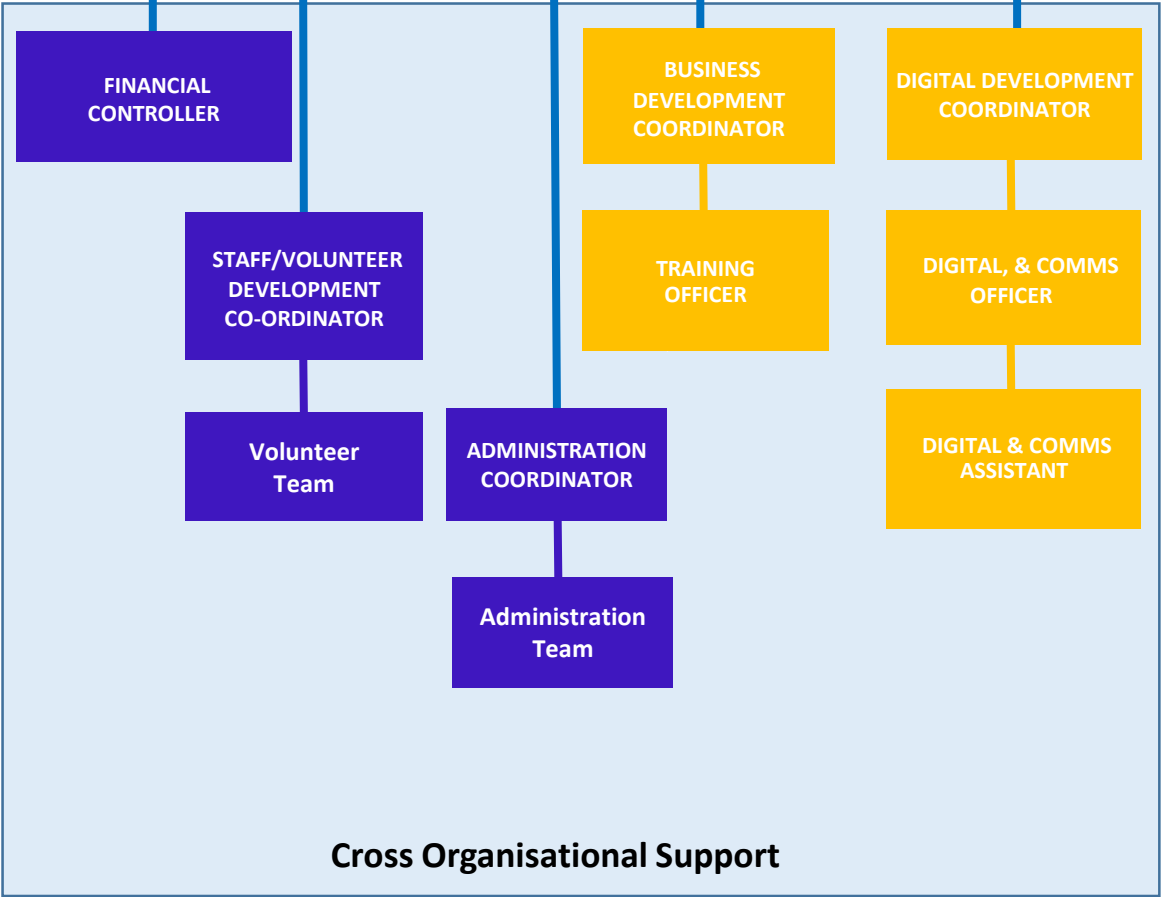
FINANCIAL CONTROLLER

STAFF/VOLUNTEER DEVELOPMENT CO-ORDINATOR

Volunteer Team

ADMINISTRATION COORDINATOR

Administration Team

BUSINESS DEVELOPMENT COORDINATOR

TRAINING OFFICER

DIGITAL DEVELOPMENT COORDINATOR

DIGITAL, & COMMS OFFICER

DIGITAL & COMMS ASSISTANT

Cross Organisational Support